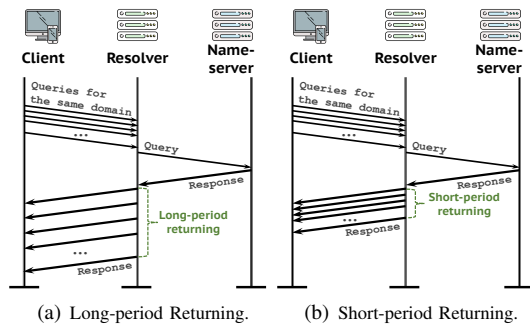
Client Resolver Name-server

Queries for the same domain

...

Query

Response

Long-period returning

...

Response

(a) Long-period Returning.

Client Resolver Name-server

Queries for the same domain

...

Query

Response

Short-period returning

...

Response

(b) Short-period Returning.